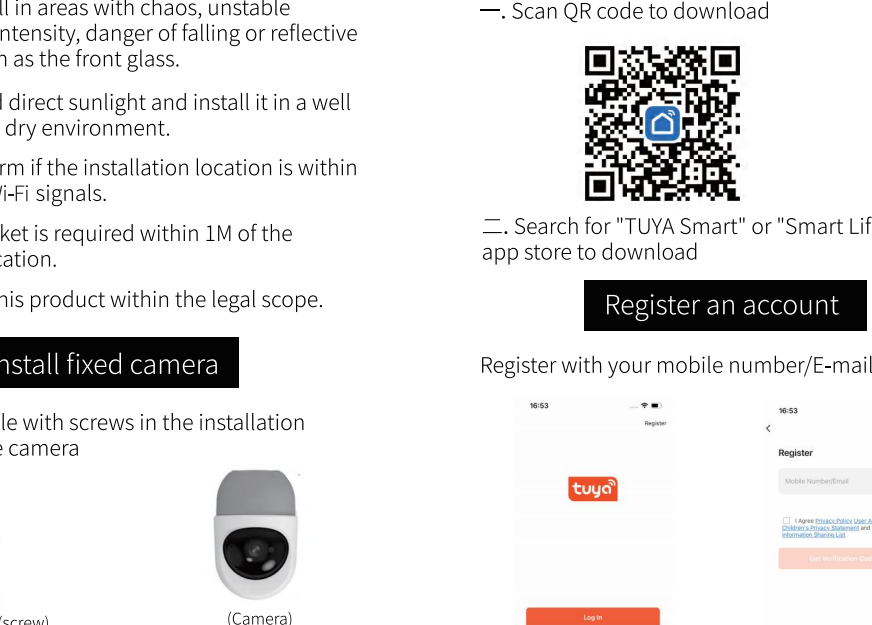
ll in areas with chaos, unstable ntensity, danger of falling or reflective h as the front glass.

l direct sunlight and install it in a well dry environment.

rm if the installation location is within Vi-Fi signals.

ket is required within 1M of the cation.

his product within the legal scope.

nstall fixed camera

le with screws in the installation e camera

(screw)

(Camera)

一. Scan QR code to download

二. Search for "TUYA Smart" or "Smart Lif app store to download

Register an account

Register with your mobile number/E-mail

16:53

Register

tuya

Log In

16:53

Register

Mobile Number/Email

I Agree Privacy Policy User A Children's Privacy Statement and Information Sharing List

Get Verification Co